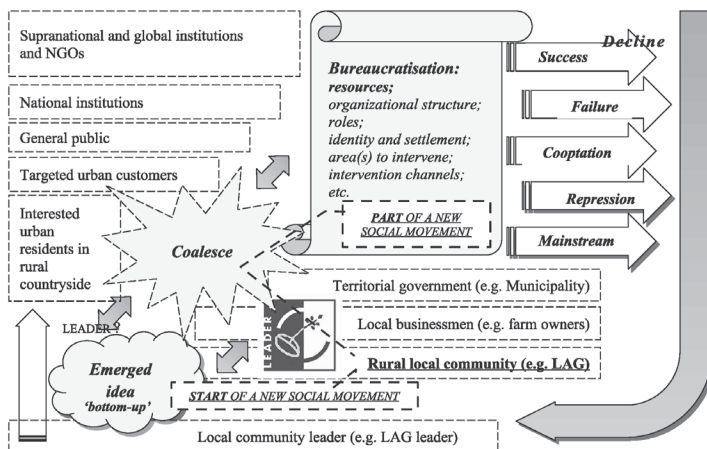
Supranational and global institutions and NGOs

National institutions

General public

Targeted urban customers

Interested urban residents in rural countryside

Coalesce

Bureaucratisation: resources; organizational structure; roles; identity and settlement; area(s) to intervene; intervention channels; etc.

PART OF A NEW SOCIAL MOVEMENT

Decline

Success

Failure

Cooptation

Repression

Mainstream

Territorial government (e.g. Municipality)

Local businessmen (e.g. farm owners)

Rural local community (e.g. LAG)

LEADER

LEADER ?

Emerged idea 'bottom-up'

START OF A NEW SOCIAL MOVEMENT

Local community leader (e.g. LAG leader)